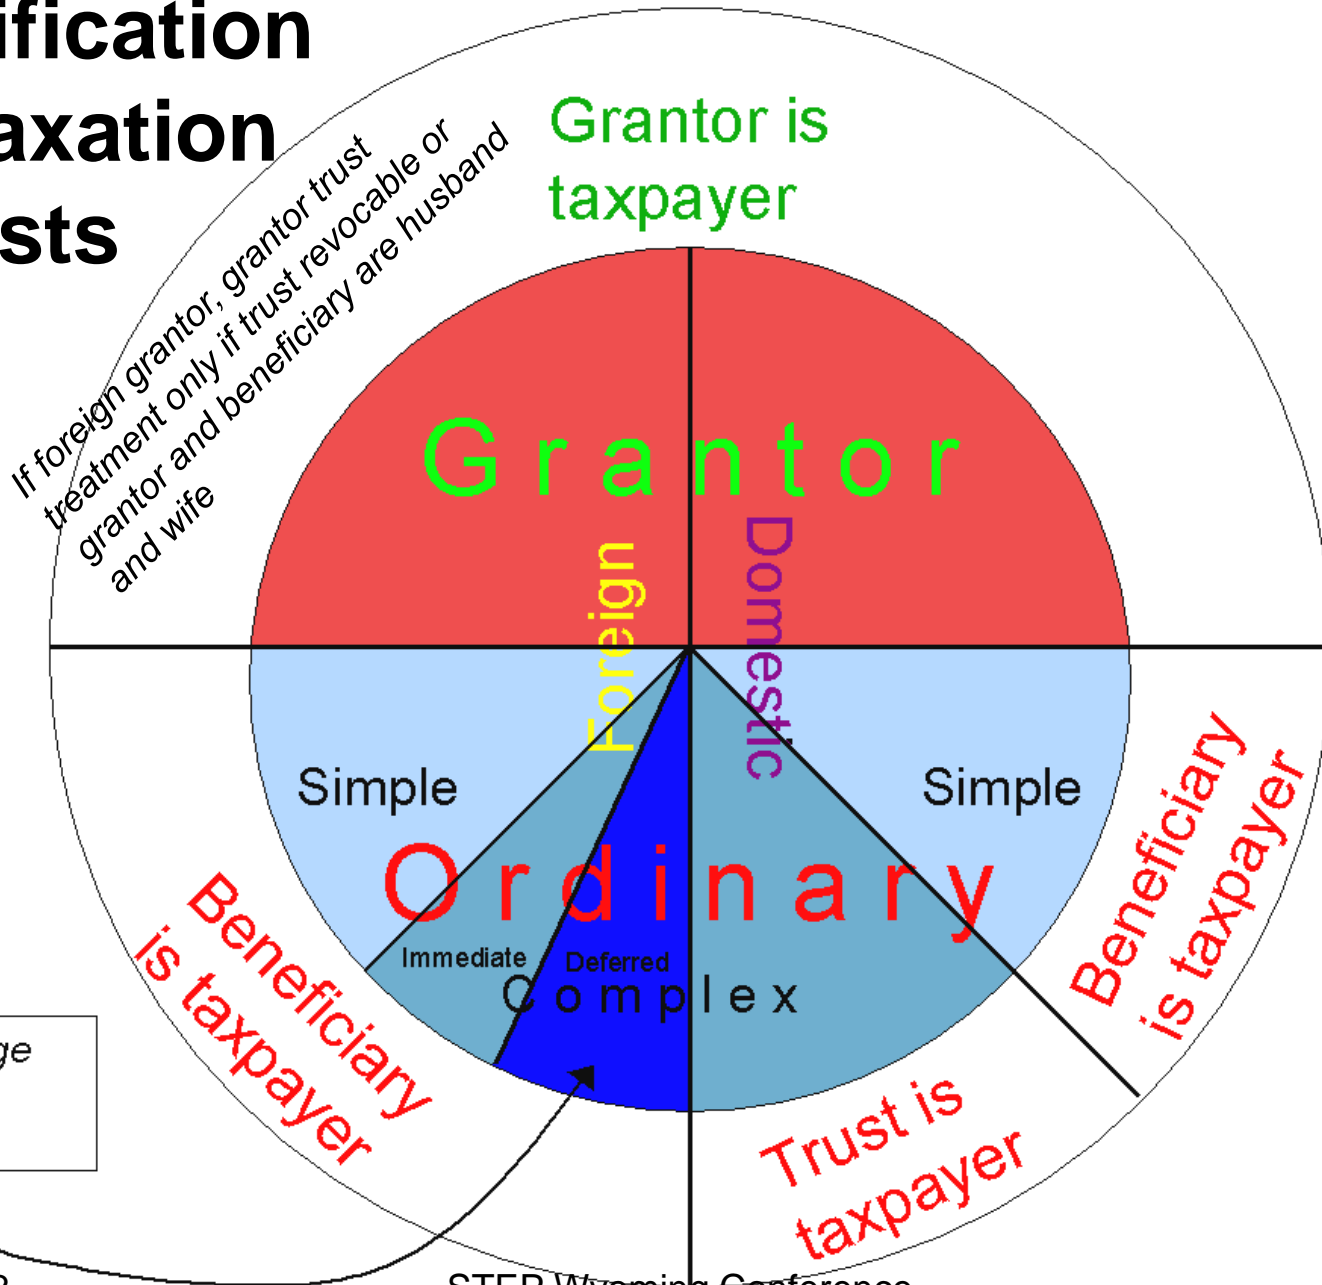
ification
axation
sts

If foreign grantor, grantor trust treatment only if trust revocable or grantor and beneficiary are husband and wife

Grantor is taxpayer

Grantor

Foreign

Domestic

Simple

Simple

Ordinary

Immediate

Deferred

Complex

Beneficiary is taxpayer

Beneficiary is taxpayer

Trust is taxpayer

ge

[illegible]